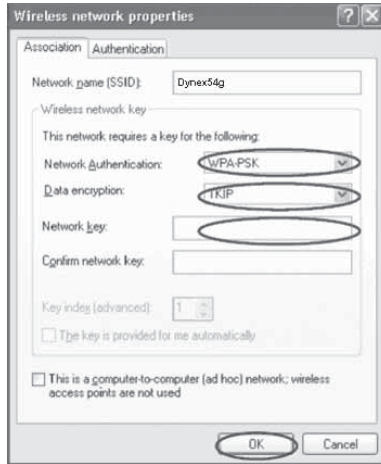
Wireless network properties

?

Association | Authentication

Network name (SSID): Dynex54g

Wireless network key

This network requires a key for the following:

Network Authentication: WPA-PSK

Data encryption: TKIP

Network key:

Confirm network key:

Key index (advanced): 1

The key is provided for me automatically

This is a computer-to-computer (ad hoc) network; wireless access points are not used

OK

Cancel